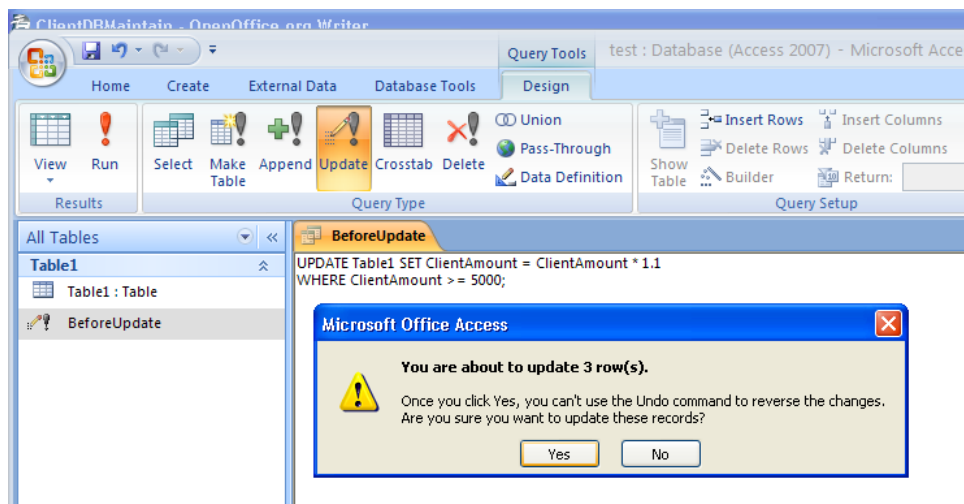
ClientDBMaintain - OpenOffice.org Writer

Query Tools

test : Database (Access 2007) - Microsoft Acce

Home Create External Data Database Tools Design

View Run

Results

Select Make Table Append Update Crosstab Delete Union Pass-Through Data Definition

Query Type

Show Table Insert Rows Delete Rows Builder Insert Columns Delete Columns Return:

Query Setup

All Tables

Table1

Table1 : Table

BeforeUpdate

BeforeUpdate

UPDATE Table1 SET ClientAmount = ClientAmount * 1.1
WHERE ClientAmount >= 5000;

Microsoft Office Access

You are about to update 3 row(s).

Once you click Yes, you can't use the Undo command to reverse the changes.
Are you sure you want to update these records?

Yes No